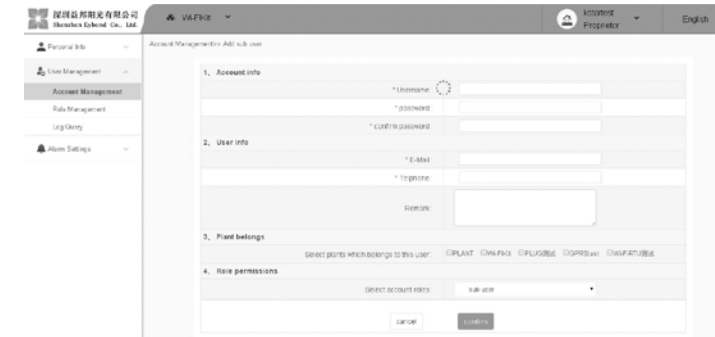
深圳益邦阳光有限公司
Shenzhen Eybond Co., Ltd.

WI-FIKit

kitontest
Proprietor

English

Personal Info

User Management

Account Management

Role Management

Log Query

Alarm Settings

Account Management>> Add sub user

1、Account info

* Username

* password

* confirm password

2、User info

* E-Mail

* Telphone

Remark

3、Plant belongs

Select plants which belongs to this user

PLANT

WI-FIKit

PLUG测试

GPRStest

WIFIRTU测试

4、Role permissions

Select account roles

sub-user

cancel

confirm